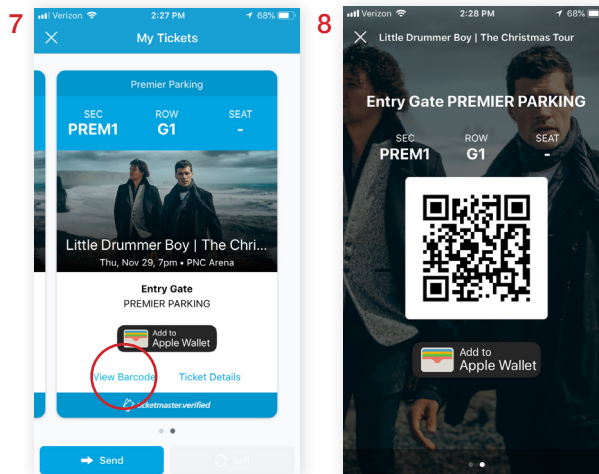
7

Verizon 2:27 PM 68%

My Tickets

Premier Parking

SEC PREM1

ROW G1

SEAT -

Little Drummer Boy | The Chri

Thu, Nov 29, 7pm • PNC Arena

Entry Gate

PREMIER PARKING

Add to Apple Wallet

View Barcode

Ticket Details

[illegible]cketmaster.verified

Send

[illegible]

8

Verizon 2:28 PM 68%

Little Drummer Boy | The Christmas Tour

Entry Gate PREMIER PARKING

SEC PREM1

ROW G1

SEAT -

Add to Apple Wallet